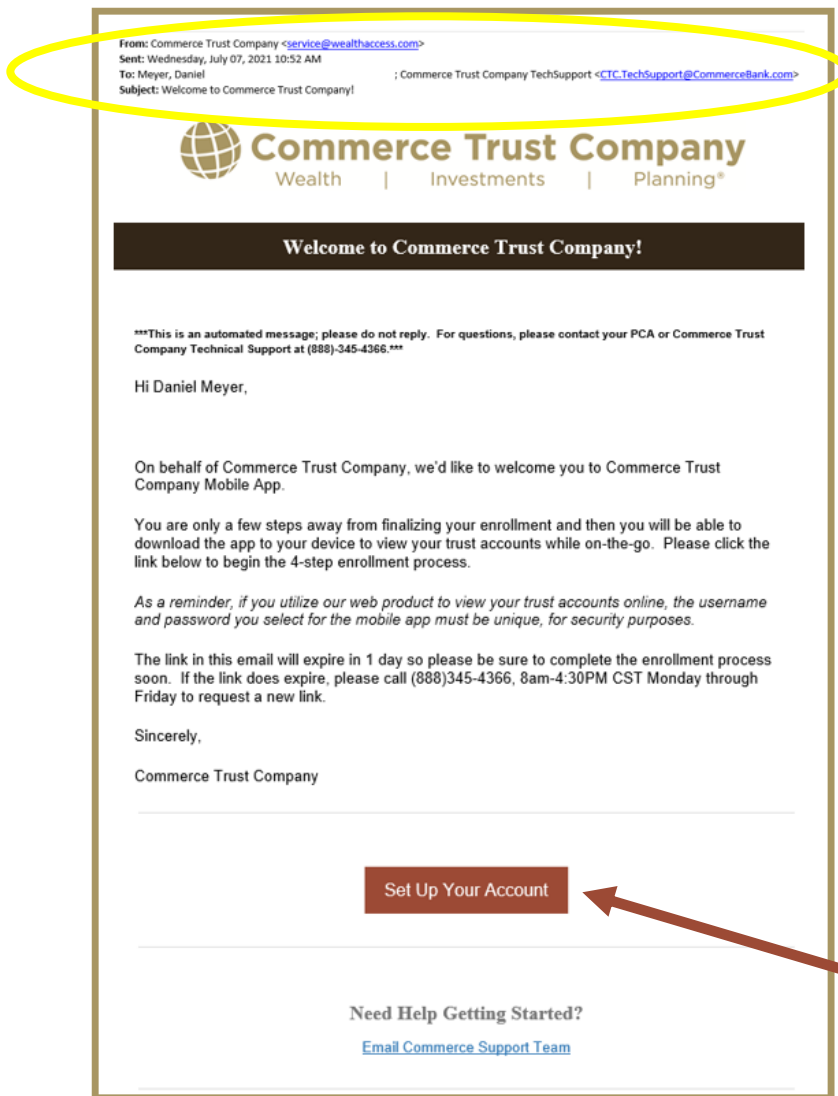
From: Commerce Trust Company <service@wealthaccess.com>
Sent: Wednesday, July 07, 2021 10:52 AM
To: Meyer, Daniel ; Commerce Trust Company TechSupport <CTC.TechSupport@CommerceBank.com>
Subject: Welcome to Commerce Trust Company!

Commerce Trust Company
Wealth | Investments | Planning®

Welcome to Commerce Trust Company!

***This is an automated message; please do not reply. For questions, please contact your PCA or Commerce Trust Company Technical Support at (888)-345-4366.***

Hi Daniel Meyer,

On behalf of Commerce Trust Company, we'd like to welcome you to Commerce Trust Company Mobile App.

You are only a few steps away from finalizing your enrollment and then you will be able to download the app to your device to view your trust accounts while on-the-go. Please click the link below to begin the 4-step enrollment process.

As a reminder, if you utilize our web product to view your trust accounts online, the username and password you select for the mobile app must be unique, for security purposes.

The link in this email will expire in 1 day so please be sure to complete the enrollment process soon. If the link does expire, please call (888)345-4366, 8am-4:30PM CST Monday through Friday to request a new link.

Sincerely,

Commerce Trust Company

Set Up Your Account

Need Help Getting Started?

Email Commerce Support Team